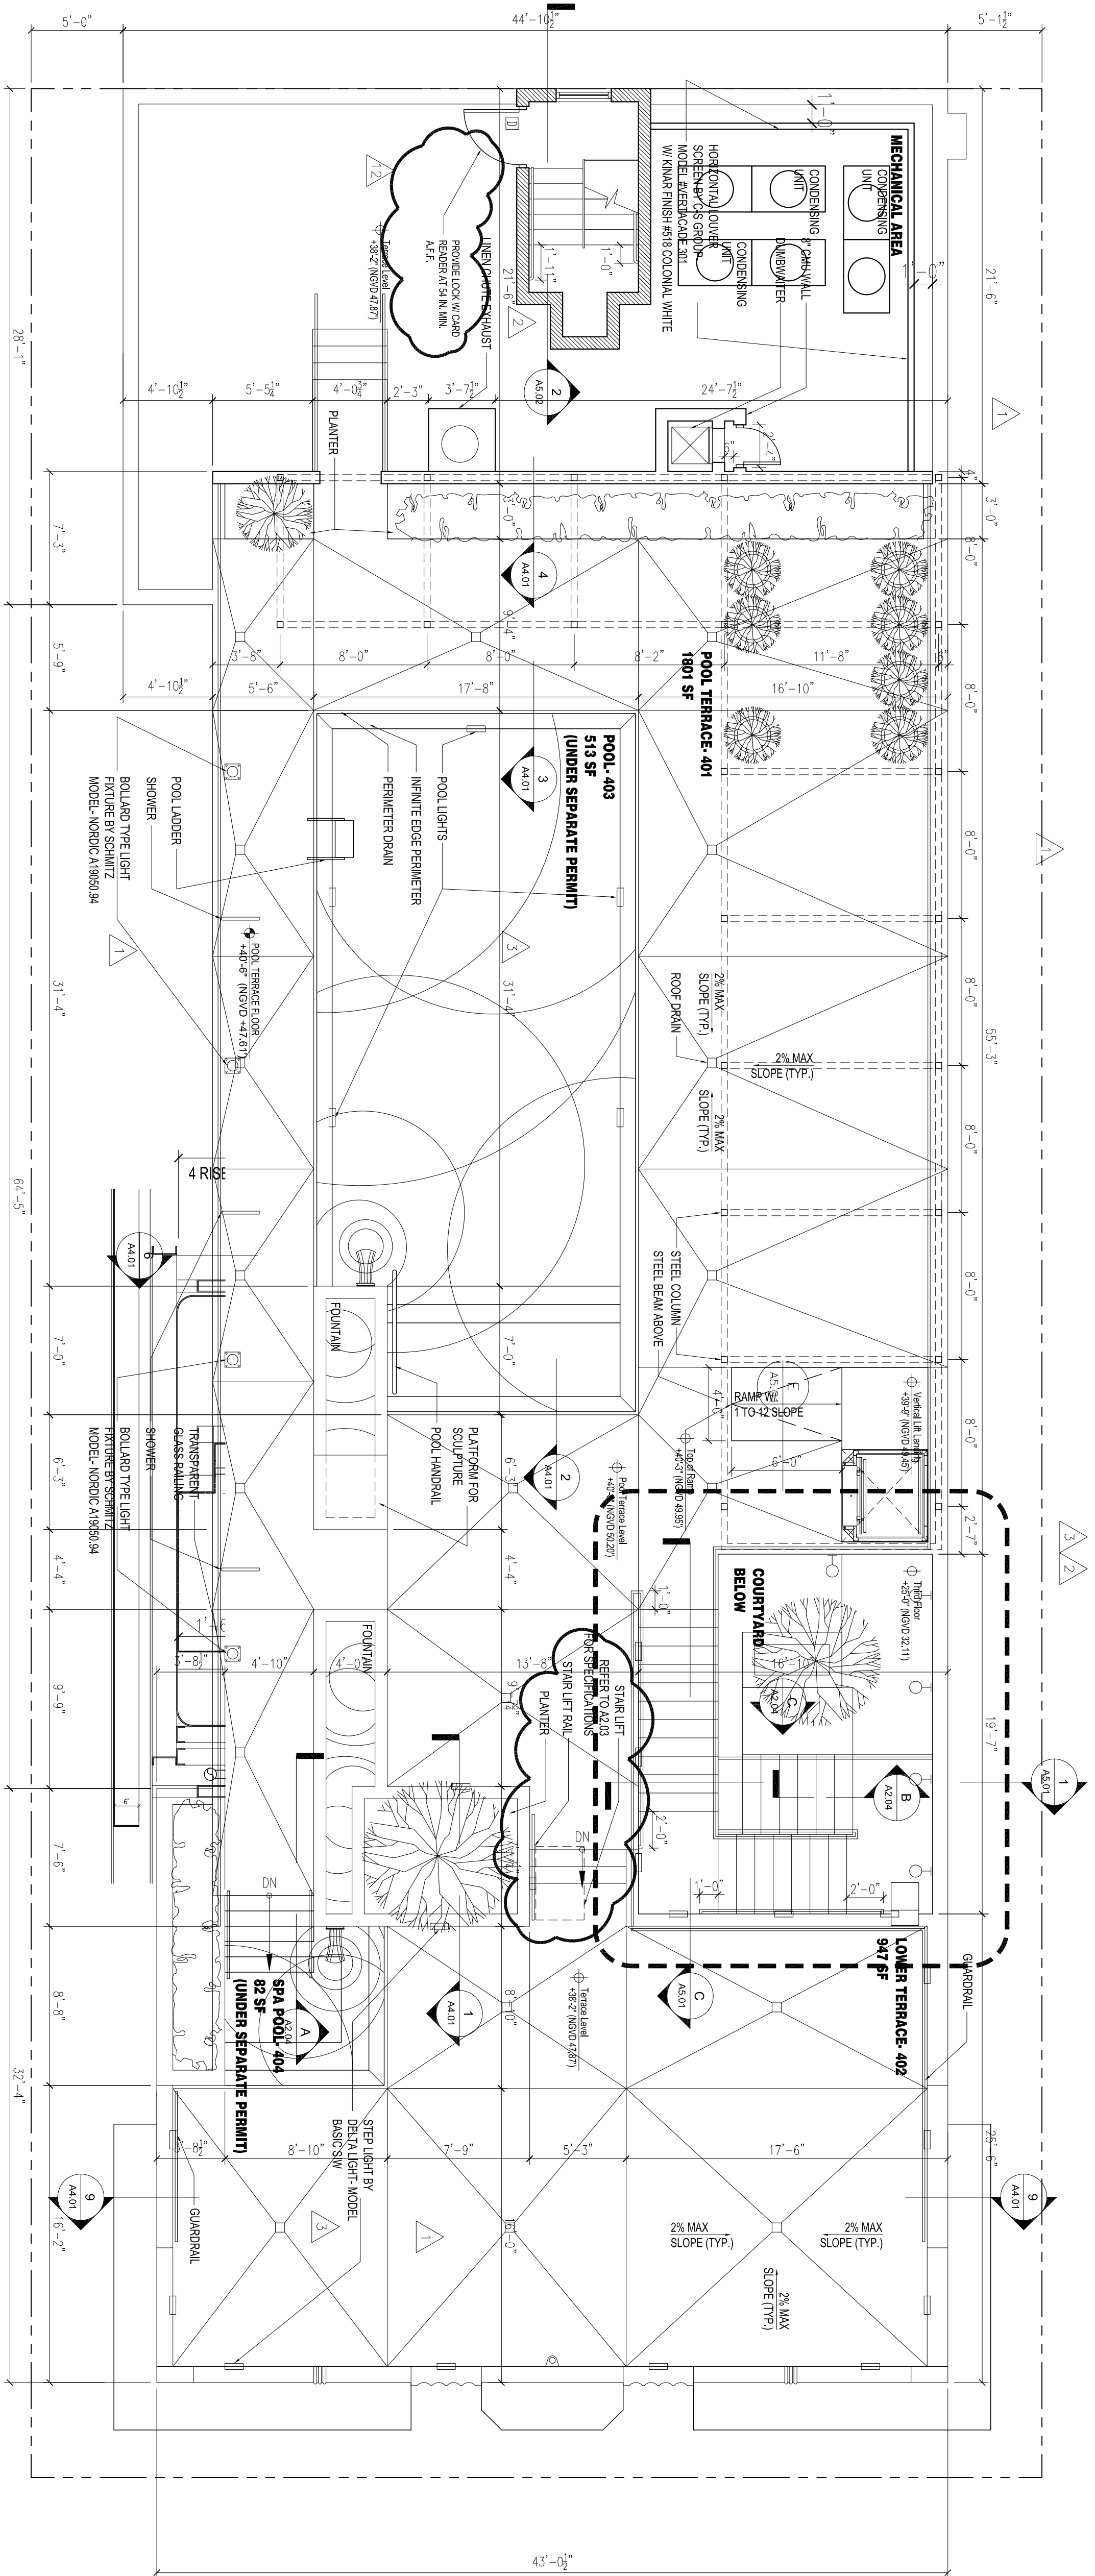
5'-0"
44'-10$\frac{1}{2}$"
5'-1$\frac{1}{2}$"

MECHANICAL AREA
CONDENSING UNIT
CONDENSING UNIT
8" CMU WALL
DUMBWAITER
CONDENSING UNIT
HORIZONTAL LOUVER SCREEN BY C/S GROUP MODEL #VERSACADE 301 W/ KINAR FINISH #518 COLONIAL WHITE
1'-0"
1'-0"
21'-6"
LINEN CHUTE EXHAUST
PROVIDE LOCK W/ CARD READER AT 54 IN. MIN. A.F.F.
Terrace Level +38'-2" (NGVD 47.87)
12
1'-11"
1'-0"
21'-6"
2
2 A5.02
28'-1"
4'-10$\frac{1}{2}$"
5'-5$\frac{1}{4}$"
4'-0$\frac{3}{4}$"
2'-3"
3'-7$\frac{1}{2}$"
24'-7$\frac{1}{2}$"
2'-4"
1
PLANTER
4"
3'-0"
7'-3"
3'-0"
4 A4.01
8'-0"
9'-4"
5'-9"
3'-8"
8'-0"
8'-0"
8'-2"
11'-8"
POOL TERRACE- 401 1801 SF
4'-10$\frac{1}{2}$"
5'-6"
17'-8"
16'-10"
8'-0"
POOL- 403 513 SF (UNDER SEPARATE PERMIT)
3 A4.01
POOL LIGHTS
INFINITE EDGE PERIMETER
PERIMETER DRAIN
POOL LADDER
SHOWER
BOLLARD TYPE LIGHT FIXTURE BY SCHMITZ MODEL- NORDIC A19050.94
8'-0"
1
1
3
POOL TERRACE FLOOR +40'-6" (NGVD +47.61)
31'-4"
31'-4"
2% MAX SLOPE (TYP.)
ROOF DRAIN
8'-0"
55'-3"
2% MAX SLOPE (TYP.)
2% MAX SLOPE (TYP.)
8'-0"
4 RISE
64'-5"
6 A4.01
STEEL COLUMN
STEEL BEAM ABOVE
8'-0"
FOUNTAIN
7'-0"
7'-0"
RAMP W/ 1 TO 12 SLOPE
A5.01 E
4'-0"
Vertical Lift Landing +39'-9" (NGVD 49.45)
8'-0"
Top of Ramp +40'-3" (NGVD 49.95)
6'-0"
Pool Terrace Level +40'-6" (NGVD 50.20)
PLATFORM FOR SCULPTURE
POOL HANDRAIL
TRANSPARENT GLASS RAILING
SHOWER
BOLLARD TYPE LIGHT FIXTURE BY SCHMITZ MODEL- NORDIC A19050.94
6'-3"
6'-3"
2 A4.01
2'-7"
3
2
4'-4"
4'-4"
1'-0"
COURTYARD BELOW
Third Floor +25'-0" (NGVD 32.11)
1'-3"
3'-8$\frac{1}{2}$"
4'-10"
FOUNTAIN
4'-0"
13'-8"
9'-4"
STAIR LIFT REFER TO A2.03 FOR SPECIFICATIONS
STAIR LIFT RAIL
PLANTER
16'-10"
C A2.04
9'-9"
19'-7"
1 A5.01
B A2.04
6"
7'-6"
DN
2'-0"
DN
1'-0"
2'-0"
DN
LOWER TERRACE- 402 947 SF
GUARDRAIL
8'-8"
A A2.04
SPA POOL- 404 82 SF (UNDER SEPARATE PERMIT)
1 A4.01
8'-10"
Terrace Level +38'-2" (NGVD 47.87)
C A5.01
32'-4"
STEP LIGHT BY DELTA LIGHT- MODEL BASIC S/W
8'-10"
7'-9"
5'-3"
17'-6"
25'-6"
3'-8$\frac{1}{2}$"
9 A4.01
9 A4.01
16'-2"
GUARDRAIL
3
1
1'-0"
2% MAX SLOPE (TYP.)
2% MAX SLOPE (TYP.)
2% MAX SLOPE (TYP.)
43'-0$\frac{1}{2}$"